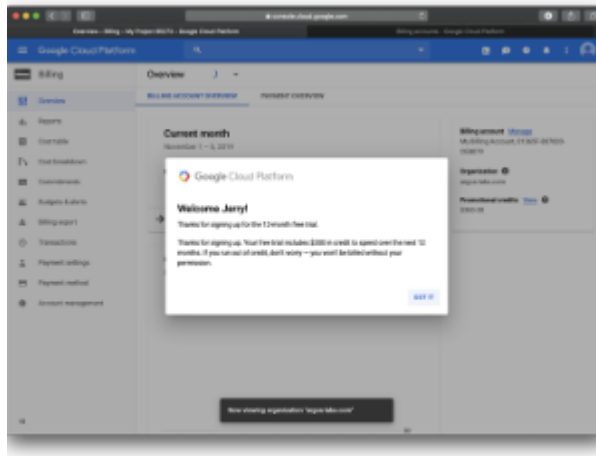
console.cloud.google.com

Overview – Billing – My Project 80174 – Google Cloud Platform

Billing accounts – Google Cloud Platform

Google Cloud Platform

Billing

Overview

BILLING ACCOUNT OVERVIEW

PAYMENT OVERVIEW

Overview

Reports

Cost table

Cost breakdown

Commitments

Budgets & alerts

Billing export

Transactions

Payment settings

Payment method

Account management

Current month

November 1 – 3, 2019

Billing account Manage

My Billing Account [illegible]

Organization

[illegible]

Promotional credits View

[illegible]

Google Cloud Platform

Welcome Jerry!

Thanks for signing up for the 12-month free trial.

Thanks for signing up. Your free trial includes $300 in credit to spend over the next 12 months. If you run out of credit, don't worry — you won't be billed without your permission.

GOT IT

Now viewing organization '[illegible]'